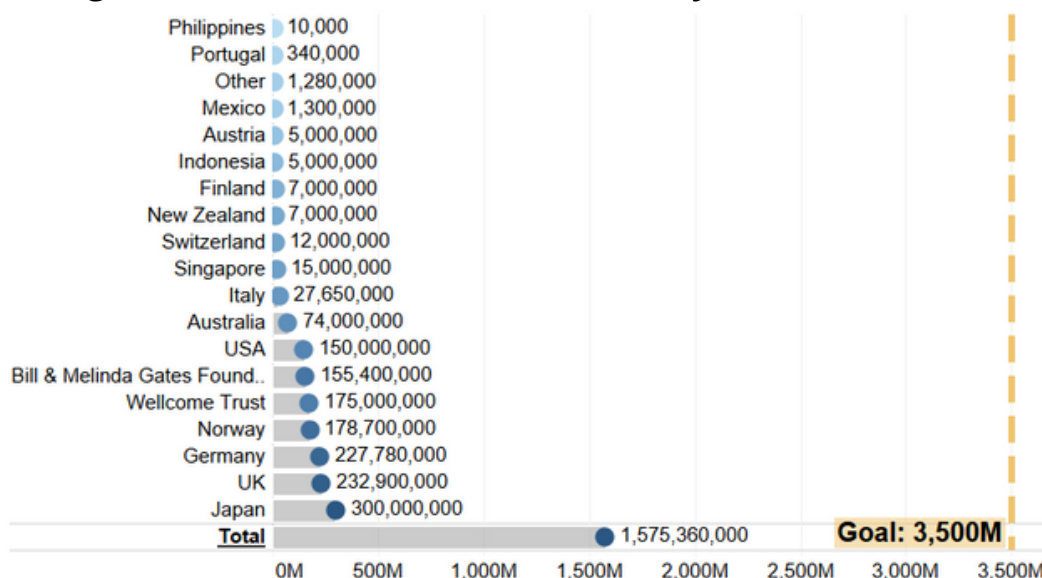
| | |
|---|---|
| Philippines | 10,000 |
| Portugal | 340,000 |
| Other | 1,280,000 |
| Mexico | 1,300,000 |
| Austria | 5,000,000 |
| Indonesia | 5,000,000 |
| Finland | 7,000,000 |
| New Zealand | 7,000,000 |
| Switzerland | 12,000,000 |
| Singapore | 15,000,000 |
| Italy | 27,650,000 |
| Australia | 74,000,000 |
| USA | 150,000,000 |
| Bill & Melinda Gates Found.. | 155,400,000 |
| Wellcome Trust | 175,000,000 |
| Norway | 178,700,000 |
| Germany | 227,780,000 |
| UK | 232,900,000 |
| Japan | 300,000,000 |
| Total | 1,575,360,000 |

Goal: 3,500M

0M 500M 1,000M 1,500M 2,000M 2,500M 3,000M 3,500M